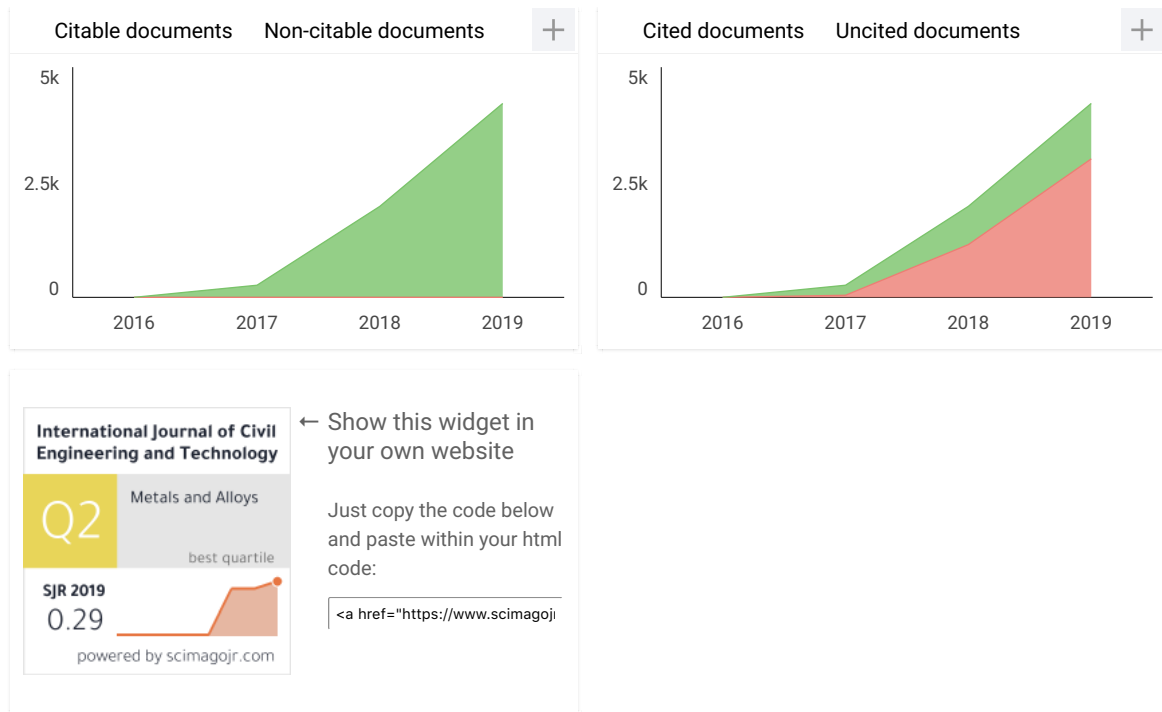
Citable documents Non-citable documents +

5k
2.5k
0
2016 2017 2018 2019

Cited documents Uncited documents +

5k
2.5k
0
2016 2017 2018 2019

International Journal of Civil Engineering and Technology

Q2

Metals and Alloys

best quartile

SJR 2019
0.29

powered by scimagojr.com

← Show this widget in your own website

Just copy the code below and paste within your html code:

<a href="https://www.scimagoj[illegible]